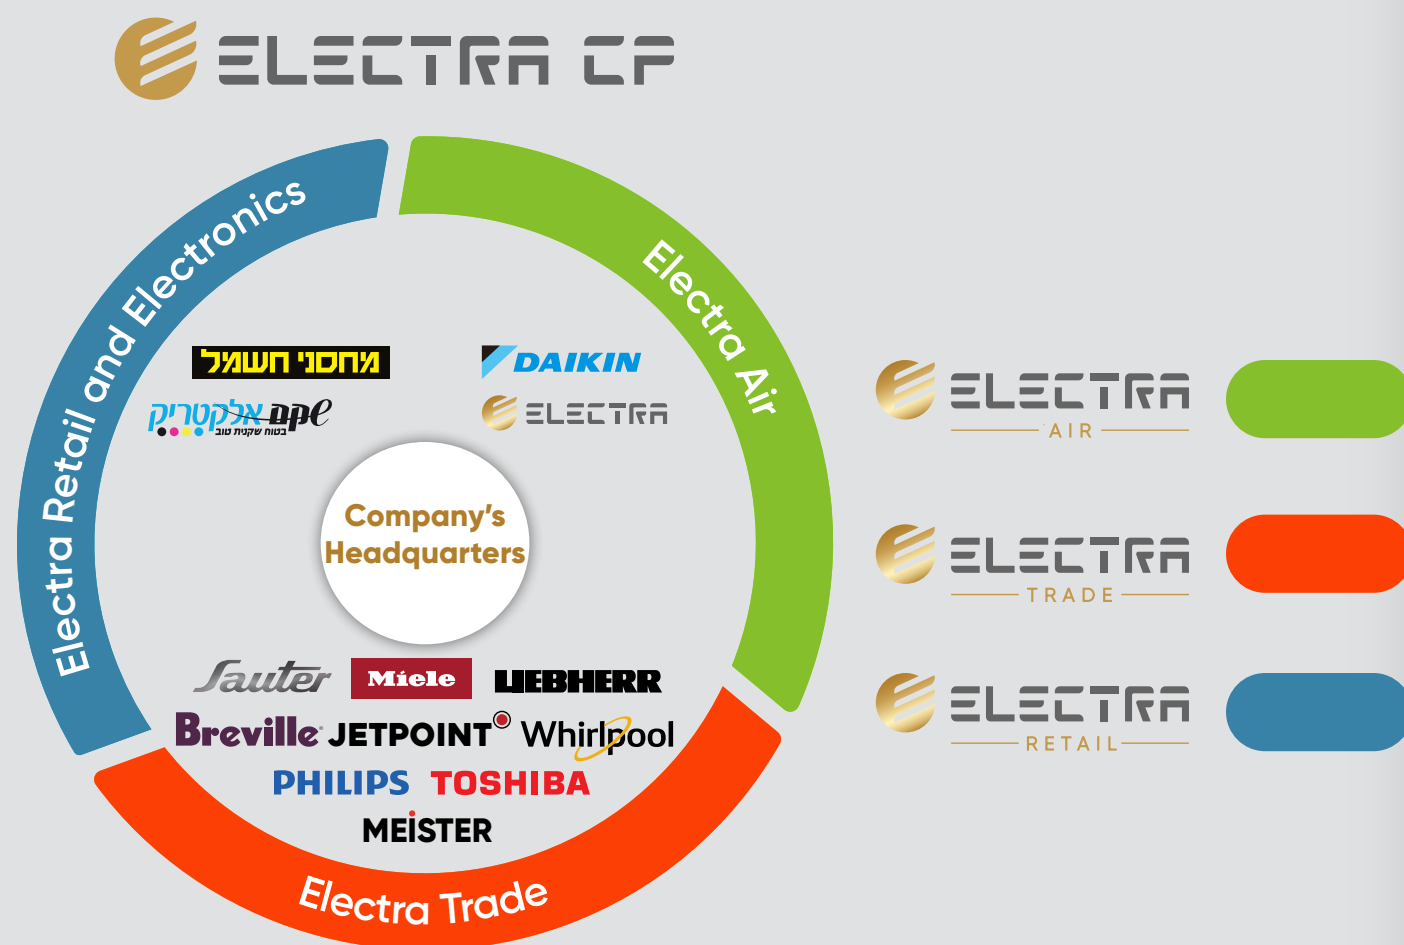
ELECTRA CF

Electra Retail and Electronics

Electra Air

מחסני חשמל

DAIKIN

ELECTRA

ope אלקטריק
בטוח שקנית טוב

Company's Headquarters

Sauter Miele LIEBHERR

Breville JETPOINT Whirlpool

PHILIPS TOSHIBA

MEISTER

Electra Trade

ELECTRA AIR

ELECTRA TRADE

ELECTRA RETAIL